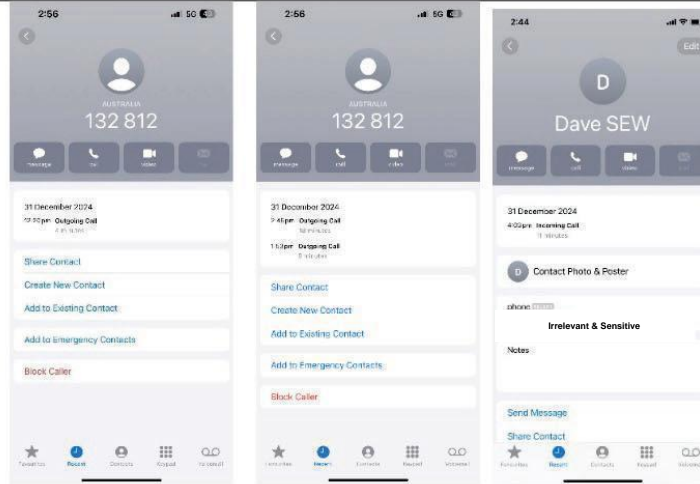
2:56
5G

AUSTRALIA
132 812

message
call
video
mail

31 December 2024
12:50 pm Outgoing Call
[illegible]

Share Contact
Create New Contact
Add to Existing Contact

Add to Emergency Contacts

Block Caller

Favourites
Recents
Contacts
Keypad
Voicemail

2:56
5G

AUSTRALIA
132 812

message
call
video
mail

31 December 2024
2:46pm Outgoing Call
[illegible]
1:13pm Outgoing Call
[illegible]

Share Contact
Create New Contact
Add to Existing Contact

Add to Emergency Contacts

Block Caller

Favourites
Recents
Contacts
Keypad
Voicemail

2:44
Edit

D
Dave SEW

message
call
video
mail

31 December 2024
4:00pm Incoming Call
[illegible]

D Contact Photo & Poster

phone
Irrelevant & Sensitive

Notes

Send Message
Share Contact

Favourites
Recents
Contacts
Keypad
Voicemail